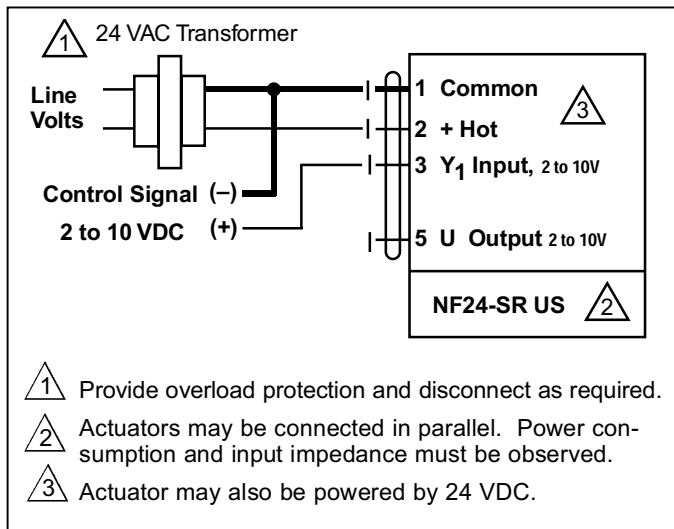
1 24 VAC Transformer

Line Volts

Control Signal (–)

2 to 10 VDC (+)

1 Common

3

2 + Hot

3 $Y_1$ Input, 2 to 10V

5 U Output 2 to 10V

NF24-SR US 2

1 Provide overload protection and disconnect as required.

2 Actuators may be connected in parallel. Power consumption and input impedance must be observed.

3 Actuator may also be powered by 24 VDC.